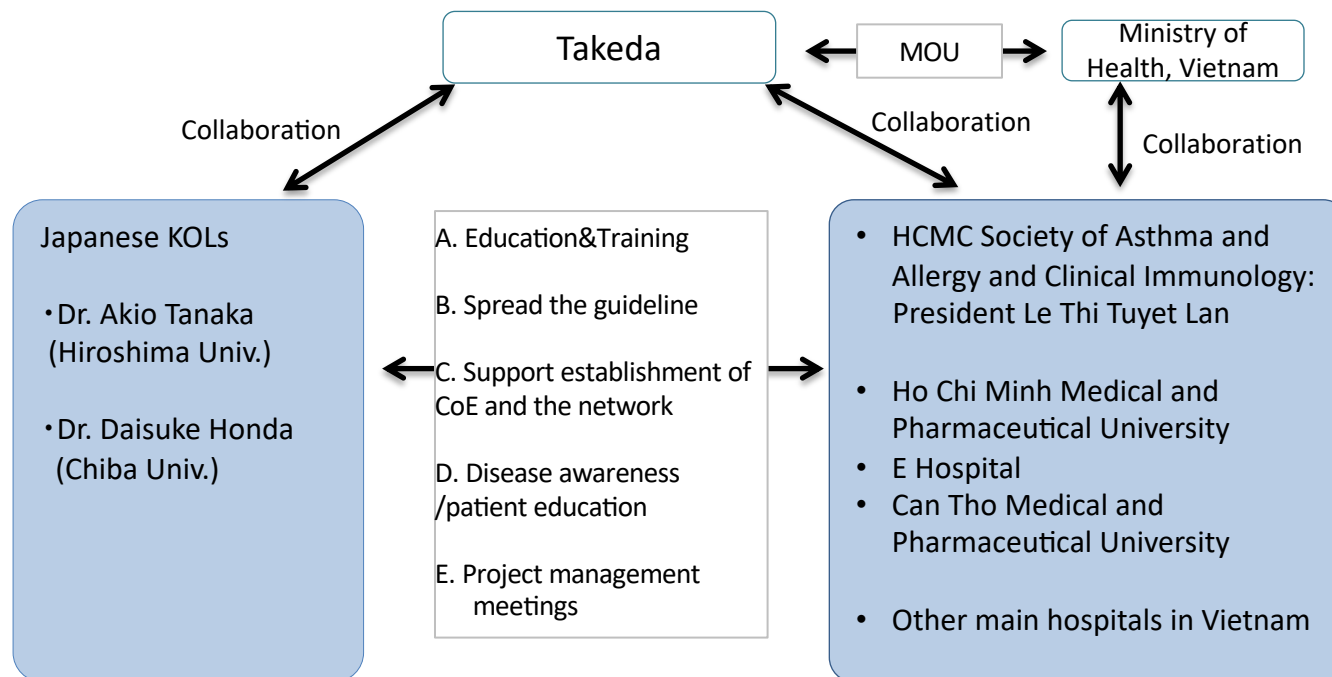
Takeda

MOU

Ministry of Health, Vietnam

Collaboration

Collaboration

Collaboration

Japanese KOLs

・Dr. Akio Tanaka (Hiroshima Univ.)

・Dr. Daisuke Honda (Chiba Univ.)

A. Education&Training

B. Spread the guideline

C. Support establishment of CoE and the network

D. Disease awareness /patient education

E. Project management meetings

• HCMC Society of Asthma and Allergy and Clinical Immunology: President Le Thi Tuyet Lan

• Ho Chi Minh Medical and Pharmaceutical University

• E Hospital

• Can Tho Medical and Pharmaceutical University

• Other main hospitals in Vietnam